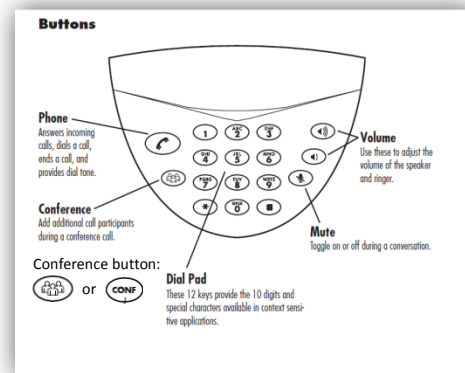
Buttons

Phone
Answers incoming calls, dials a call, ends a call, and provides dial tone.

Conference
Add additional call participants during a conference call.

Conference button:
or CONF

Dial Pad
These 12 keys provide the 10 digits and special characters available in context sensitive applications.

Volume
Use these to adjust the volume of the speaker and ringer.

Mute
Toggle on or off during a conversation.

1 ABC 2 DEF 3
GHI 4 JKL 5 MNO 6
PQRS 7 TUV 8 WXYZ 9
* OPER 0 #